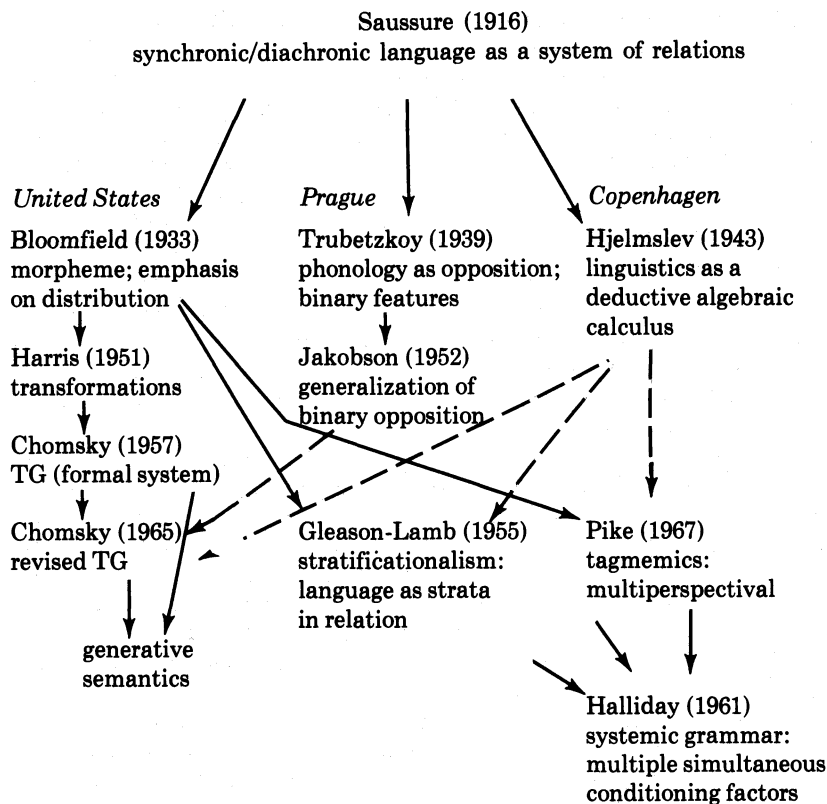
Saussure (1916)
synchronic/diachronic language as a system of relations

United States

Bloomfield (1933)
morpheme; emphasis on distribution

Harris (1951)
transformations

Chomsky (1957)
TG (formal system)

Chomsky (1965)
revised TG

generative semantics

Prague

Trubetzkoy (1939)
phonology as opposition; binary features

Jakobson (1952)
generalization of binary opposition

Gleason-Lamb (1955)
stratificationalism: language as strata in relation

Copenhagen

Hjelmslev (1943)
linguistics as a deductive algebraic calculus

Pike (1967)
tagmemics: multiperspectival

Halliday (1961)
systemic grammar: multiple simultaneous conditioning factors